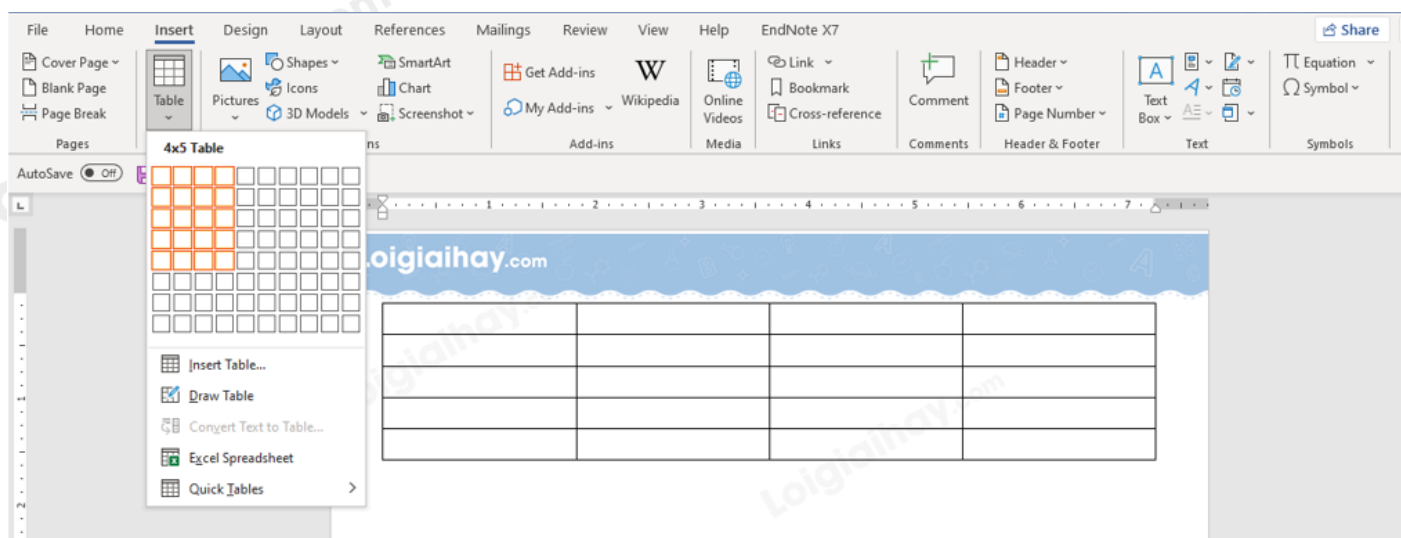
File Home Insert Design Layout References Mailings Review View Help EndNote X7 Share

Cover Page
Blank Page
Page Break
Pages

Table

Pictures

Shapes
Icons
3D Models

SmartArt
Chart
Screenshot

ns

Get Add-ins
My Add-ins
Add-ins

W
Wikipedia

Online Videos
Media

Link
Bookmark
Cross-reference
Links

Comment
Comments

Header
Footer
Page Number
Header & Footer

Text Box
Text

Equation
Symbol
Symbols

AutoSave Off

4x5 Table

Insert Table...
Draw Table
Convert Text to Table...
Excel Spreadsheet
Quick Tables

Loigiaihay.com

| | | | |
|---|---|---|---|
| | | | |
| | | | |
| | | | |
| | | | |
| | | | |

Loigiaihay.com
Loigiaihay.com